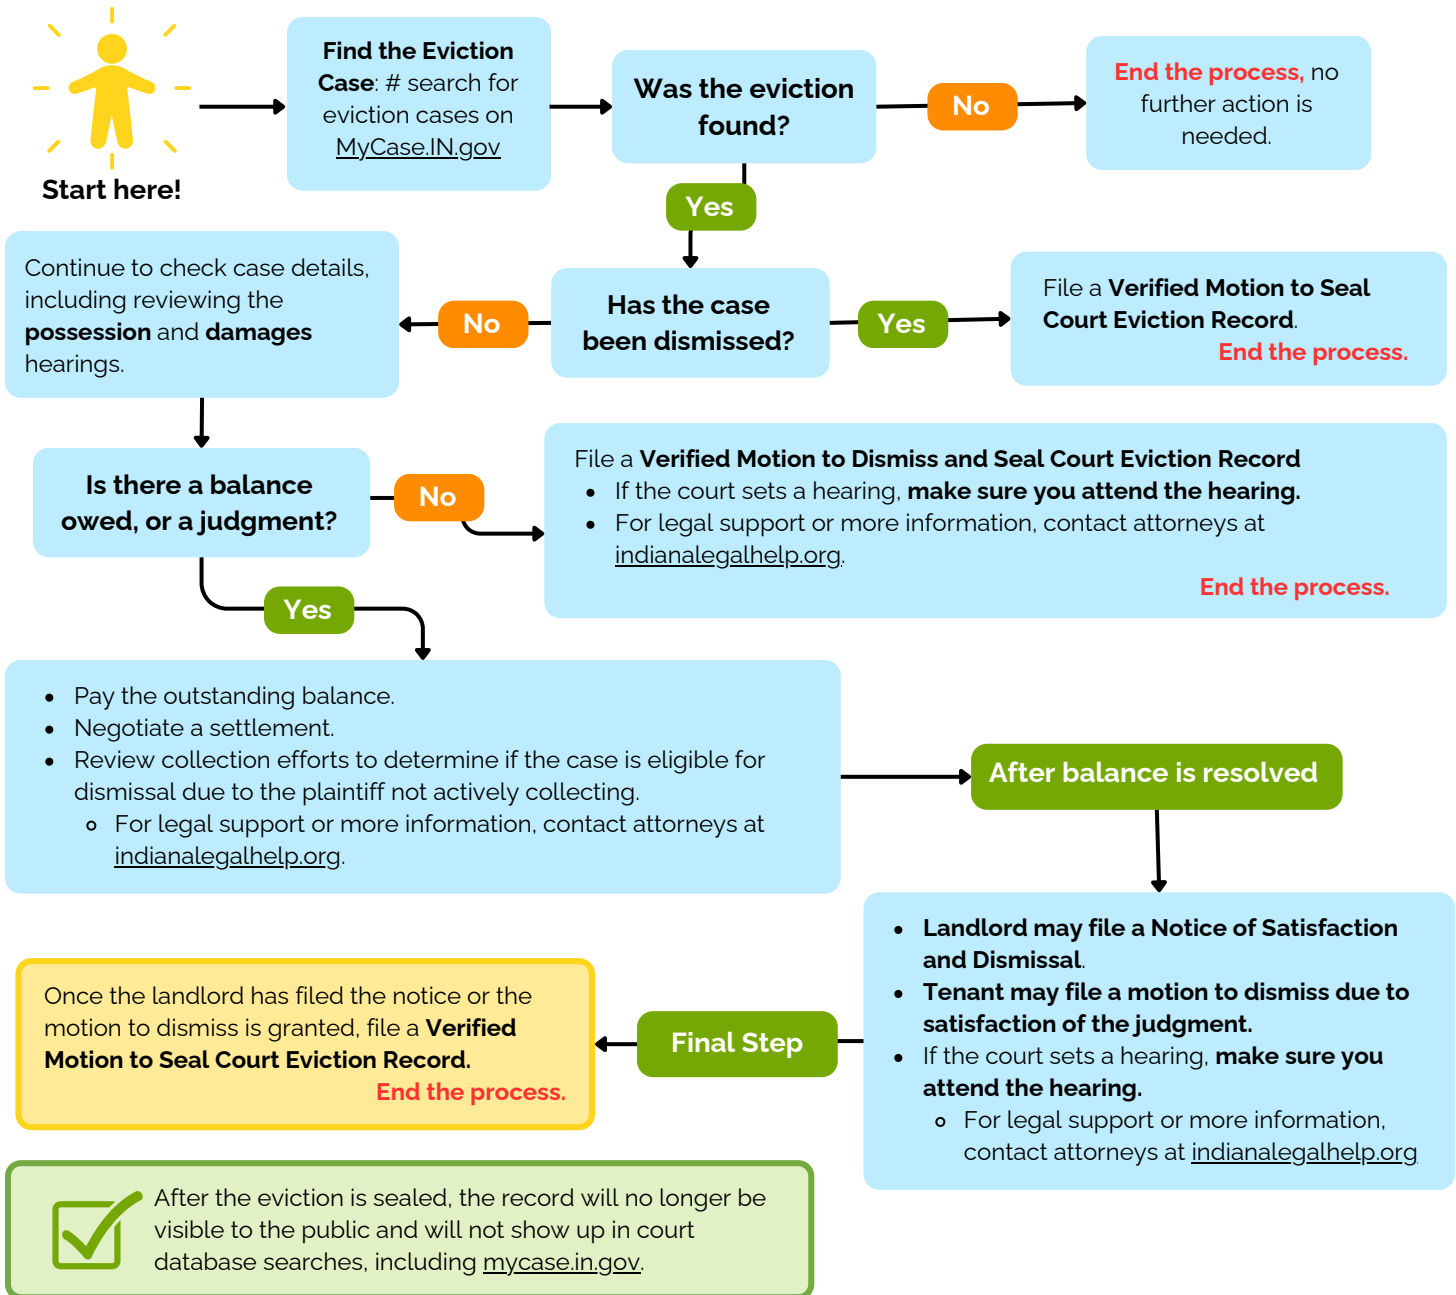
Start here!

Find the Eviction Case: # search for eviction cases on MyCase.IN.gov

Was the eviction found?

No

End the process, no further action is needed.

Yes

Has the case been dismissed?

Yes

File a Verified Motion to Seal Court Eviction Record. End the process.

No

Continue to check case details, including reviewing the possession and damages hearings.

Is there a balance owed, or a judgment?

No

File a Verified Motion to Dismiss and Seal Court Eviction Record
- If the court sets a hearing, make sure you attend the hearing.
- For legal support or more information, contact attorneys at indianalegalhelp.org.

End the process.

Yes

- Pay the outstanding balance.
- Negotiate a settlement.
- Review collection efforts to determine if the case is eligible for dismissal due to the plaintiff not actively collecting.
  - For legal support or more information, contact attorneys at indianalegalhelp.org.

After balance is resolved

- Landlord may file a Notice of Satisfaction and Dismissal.
- Tenant may file a motion to dismiss due to satisfaction of the judgment.
- If the court sets a hearing, make sure you attend the hearing.
  - For legal support or more information, contact attorneys at indianalegalhelp.org

Final Step

Once the landlord has filed the notice or the motion to dismiss is granted, file a Verified Motion to Seal Court Eviction Record. End the process.

After the eviction is sealed, the record will no longer be visible to the public and will not show up in court database searches, including mycase.in.gov.